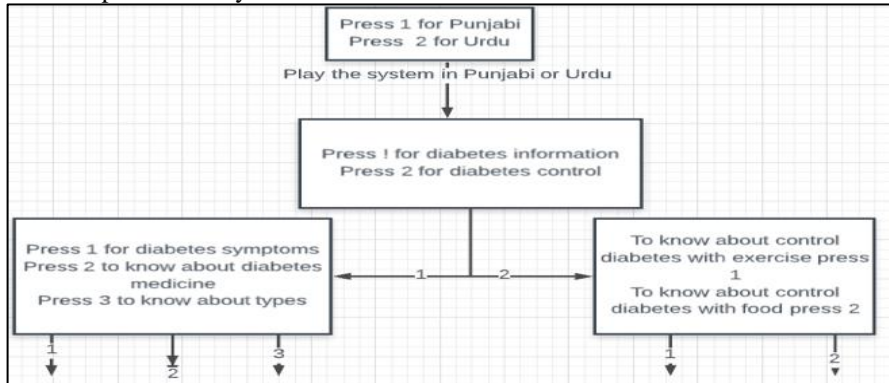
Press 1 for Punjabi
Press 2 for Urdu

Play the system in Punjabi or Urdu

Press ! for diabetes information
Press 2 for diabetes control

1

2

Press 1 for diabetes symptoms
Press 2 to know about diabetes medicine
Press 3 to know about types

To know about control diabetes with exercise press 1
To know about control diabetes with food press 2

1

2

3

1

2